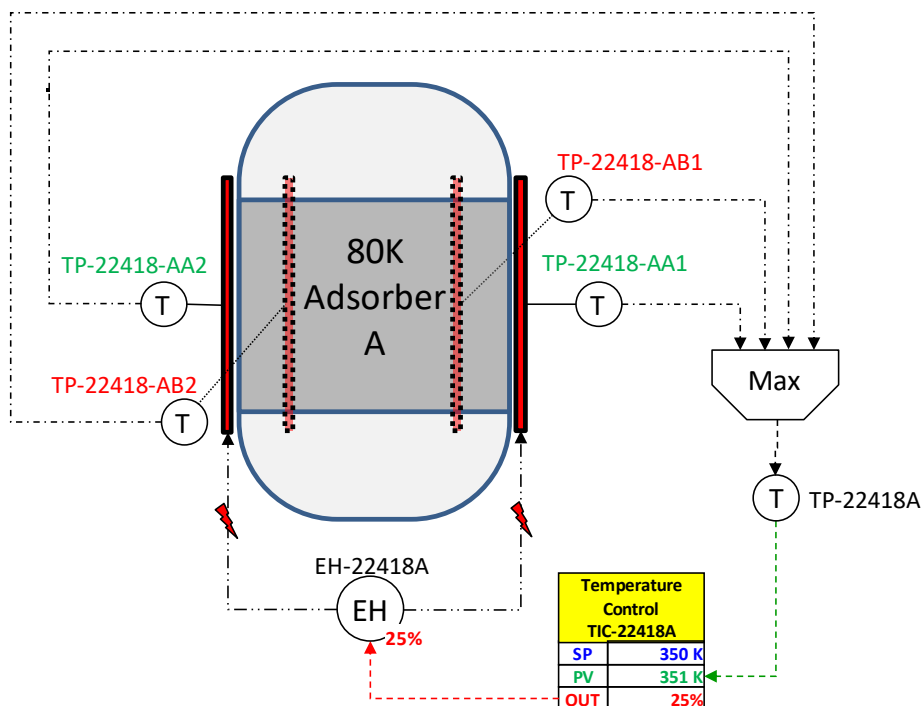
TP-22418-AB1

T

TP-22418-AA2

T

80K Adsorber A

TP-22418-AA1

T

Max

TP-22418-AB2

T

T

TP-22418A

EH-22418A

EH

25%

Temperature Control TIC-22418A

| SP | 350 K |
|---|---|
| PV | 351 K |
| OUT | 25% |